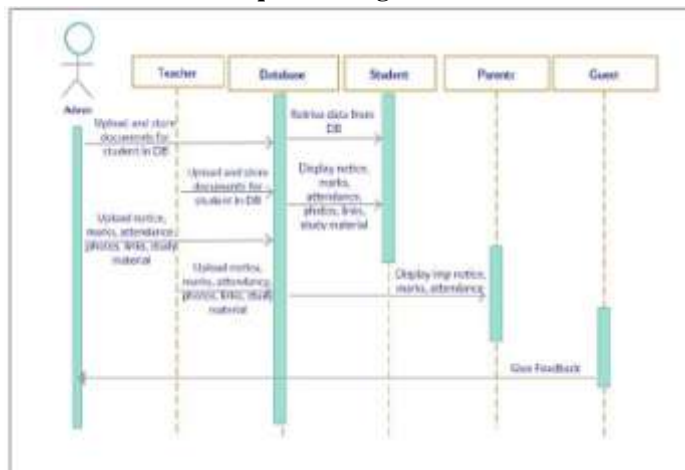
Admin

Teacher

Database

Student

Parents

Guest

Upload and store documents for student in DB

Retrive data from DB

Upload and store documents for student in DB

Display notice, marks, attendance, photos, links, study material

Upload notice, marks, attendance, photos, links, study material

Upload notice, marks, attendance, photos, links, study material

Display imp notice, marks, attendance

Give Feedback